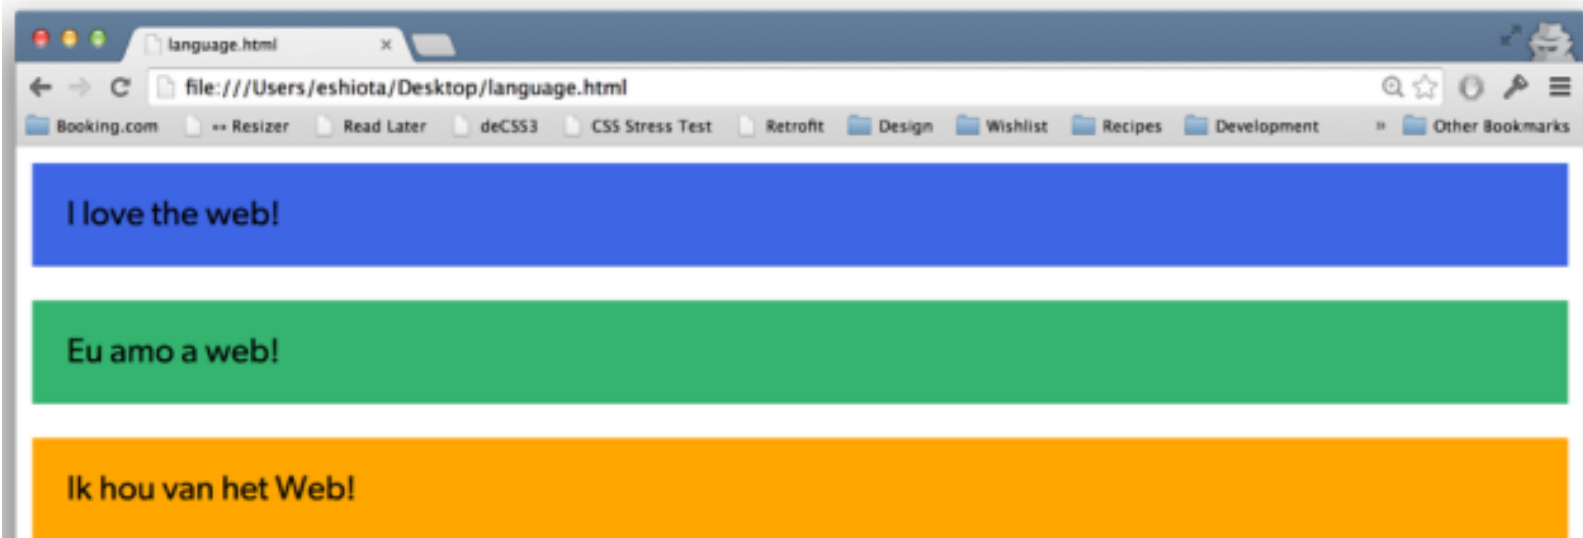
language.html ×

file:///Users/eshiota/Desktop/language.html

Booking.com ↔ Resizer Read Later deCSS3 CSS Stress Test Retrofit Design Wishlist Recipes Development » Other Bookmarks

I love the web!

Eu amo a web!

Ik hou van het Web!